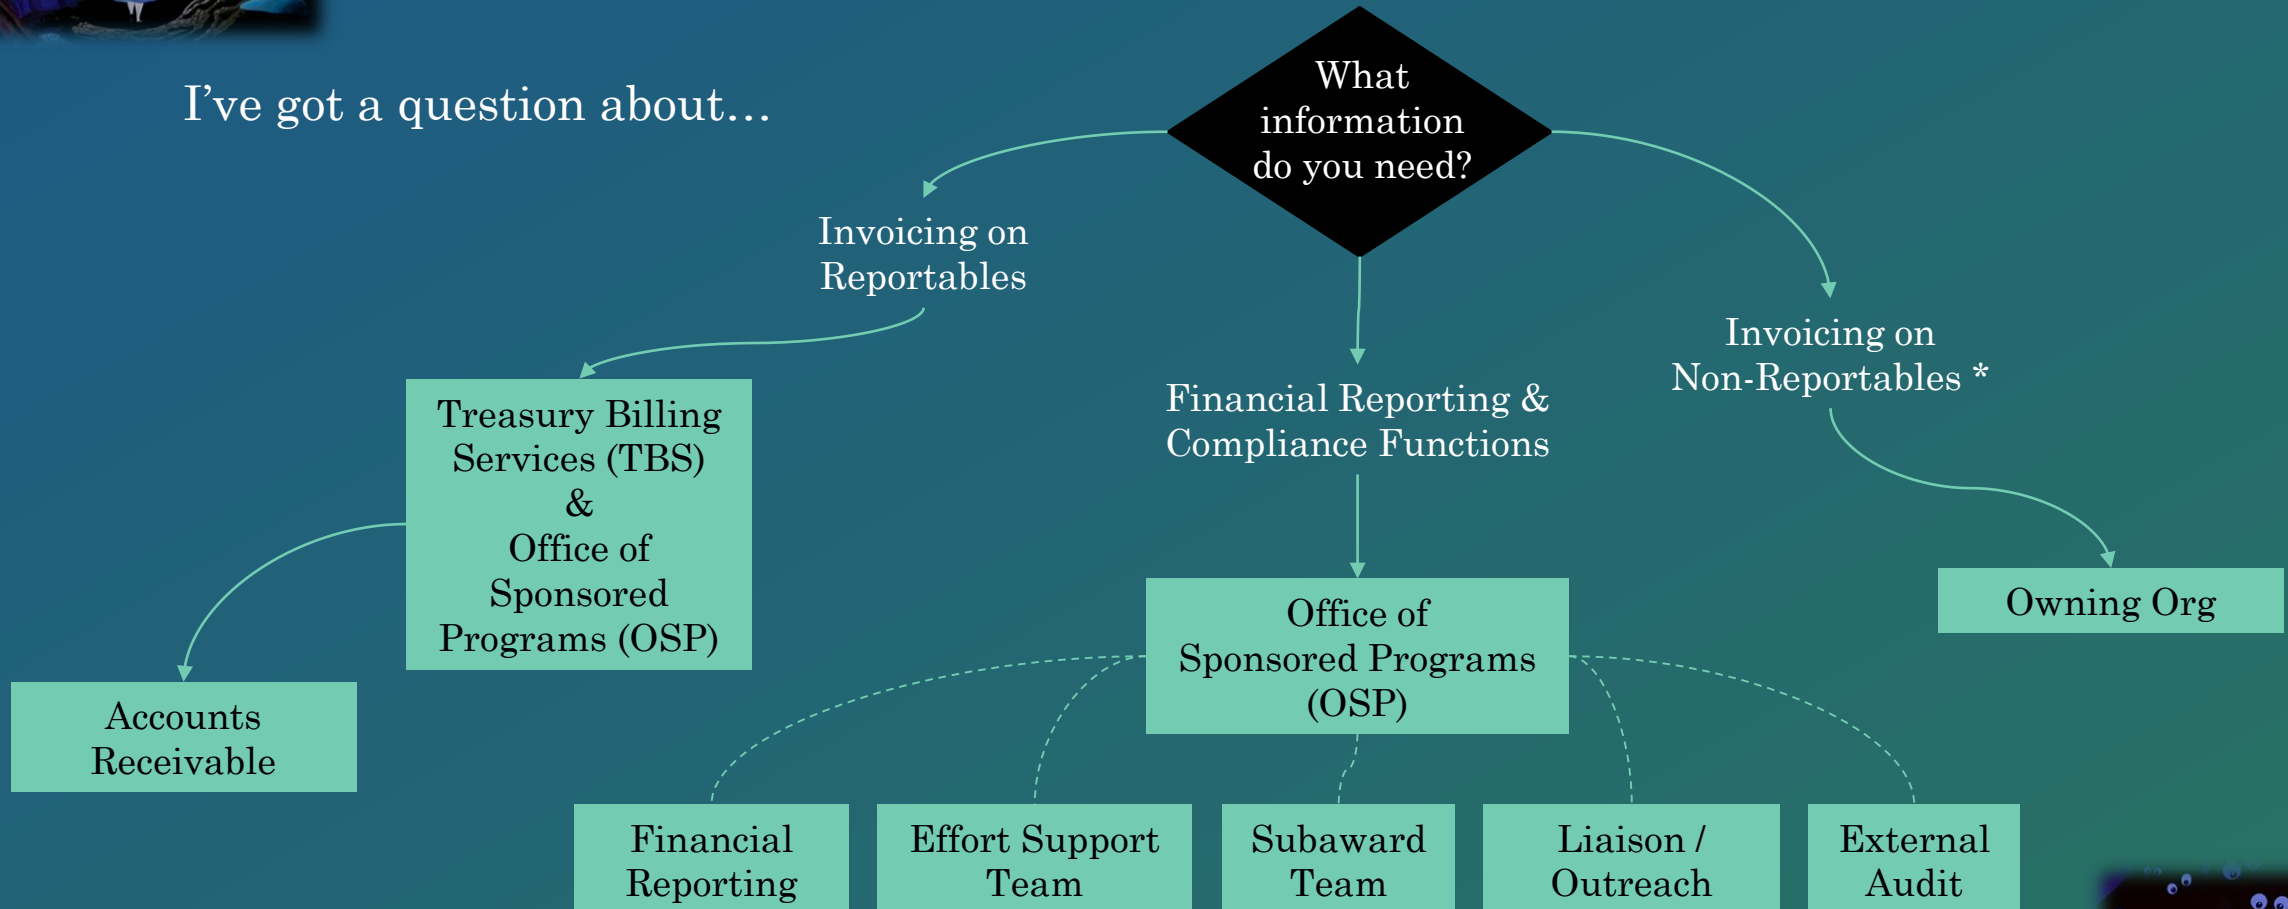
I’ve got a question about…

What information do you need?

Invoicing on Reportables

Financial Reporting & Compliance Functions

Invoicing on Non-Reportables *

Treasury Billing Services (TBS) & Office of Sponsored Programs (OSP)

Accounts Receivable

Office of Sponsored Programs (OSP)

Owning Org

Financial Reporting

Effort Support Team

Subaward Team

Liaison / Outreach

External Audit